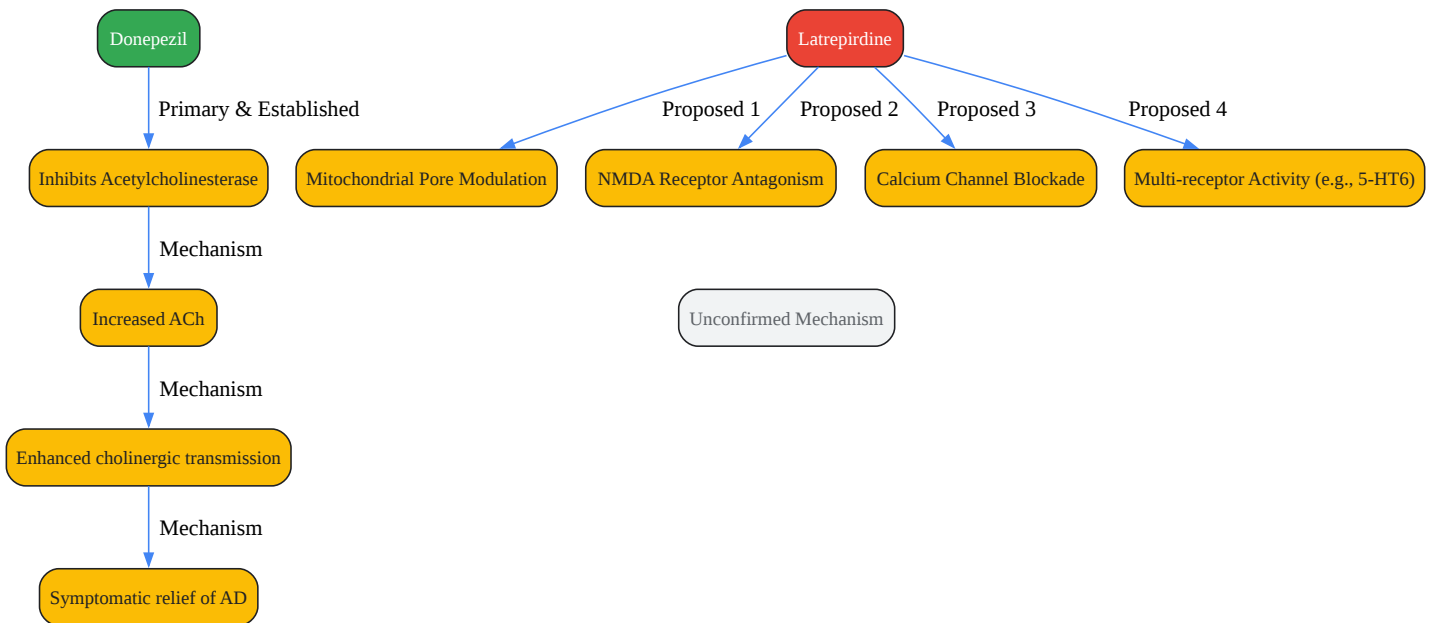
Donepezil

Primary & Established

Inhibits Acetylcholinesterase

Mechanism

Increased ACh

Mechanism

Enhanced cholinergic transmission

Mechanism

Symptomatic relief of AD

Latrepirdine

Proposed 1

Proposed 2

Proposed 3

Proposed 4

Mitochondrial Pore Modulation

NMDA Receptor Antagonism

Calcium Channel Blockade

Multi-receptor Activity (e.g., 5-HT6)

Unconfirmed Mechanism